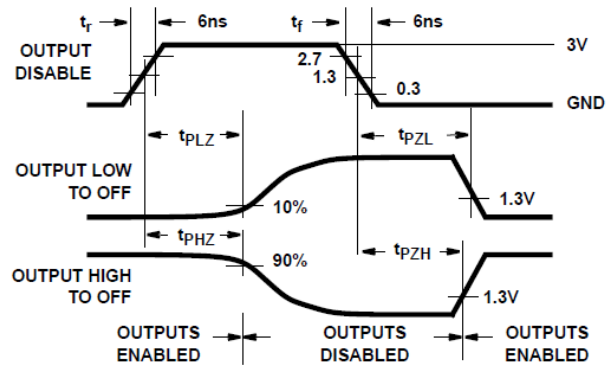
$t_r$

6ns

$t_f$

6ns

OUTPUT DISABLE

2.7

1.3

0.3

3V

GND

$t_{PLZ}$

$t_{PZL}$

OUTPUT LOW TO OFF

10%

1.3V

$t_{PHZ}$

$t_{PZH}$

OUTPUT HIGH TO OFF

90%

1.3V

OUTPUTS ENABLED

OUTPUTS DISABLED

OUTPUTS ENABLED